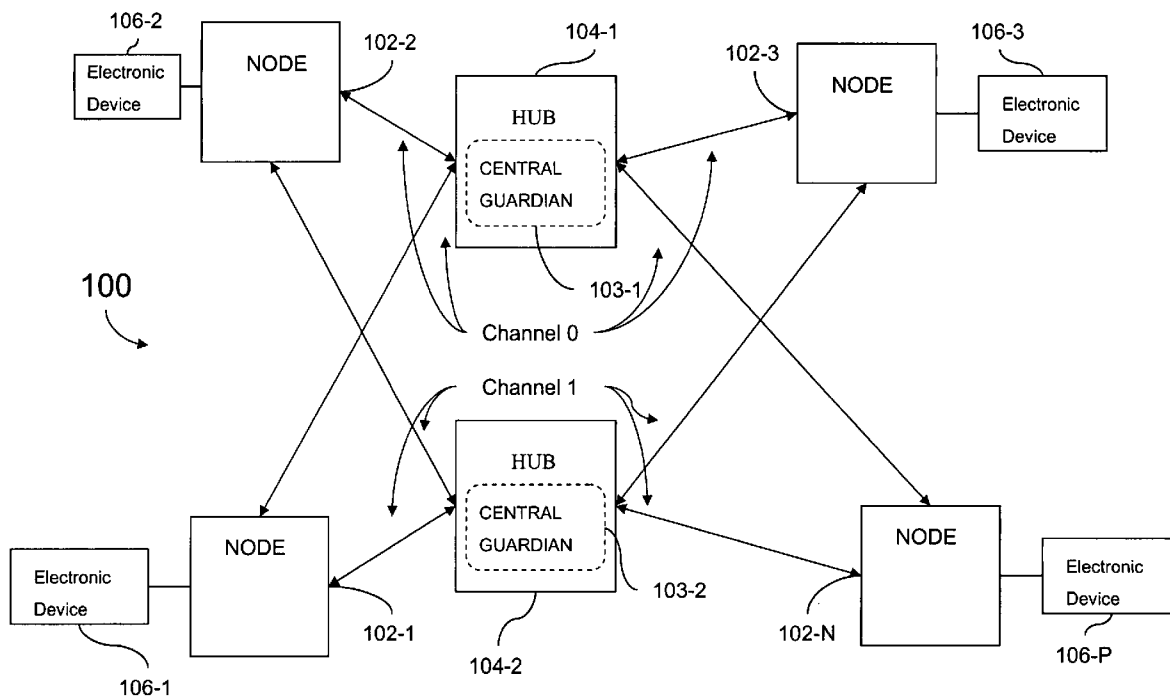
106-2
Electronic Device

NODE

102-2

104-1

HUB

CENTRAL GUARDIAN

102-3

NODE

106-3

Electronic Device

100

103-1

Channel 0

Channel 1

HUB

CENTRAL GUARDIAN

Electronic Device

NODE

103-2

NODE

Electronic Device

102-1

104-2

102-N

106-P

106-1